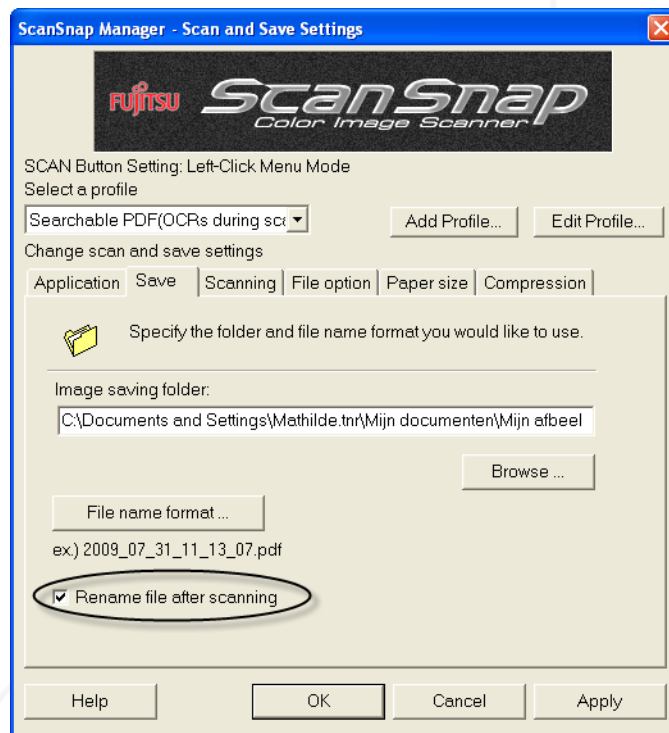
ScanSnap Manager - Scan and Save Settings

FUJITSU ScanSnap Color Image Scanner

SCAN Button Setting: Left-Click Menu Mode
Select a profile

Searchable PDF(OCRs during sca

Add Profile...

Edit Profile...

Change scan and save settings

Application | Save | Scanning | File option | Paper size | Compression

Specify the folder and file name format you would like to use.

Image saving folder:

C:\Documents and Settings\Mathilde.tnr\Mijn documenten\Mijn afbeel

Browse ...

File name format ...

ex.) 2009_07_31_11_13_07.pdf

Rename file after scanning

Help

OK

Cancel

Apply